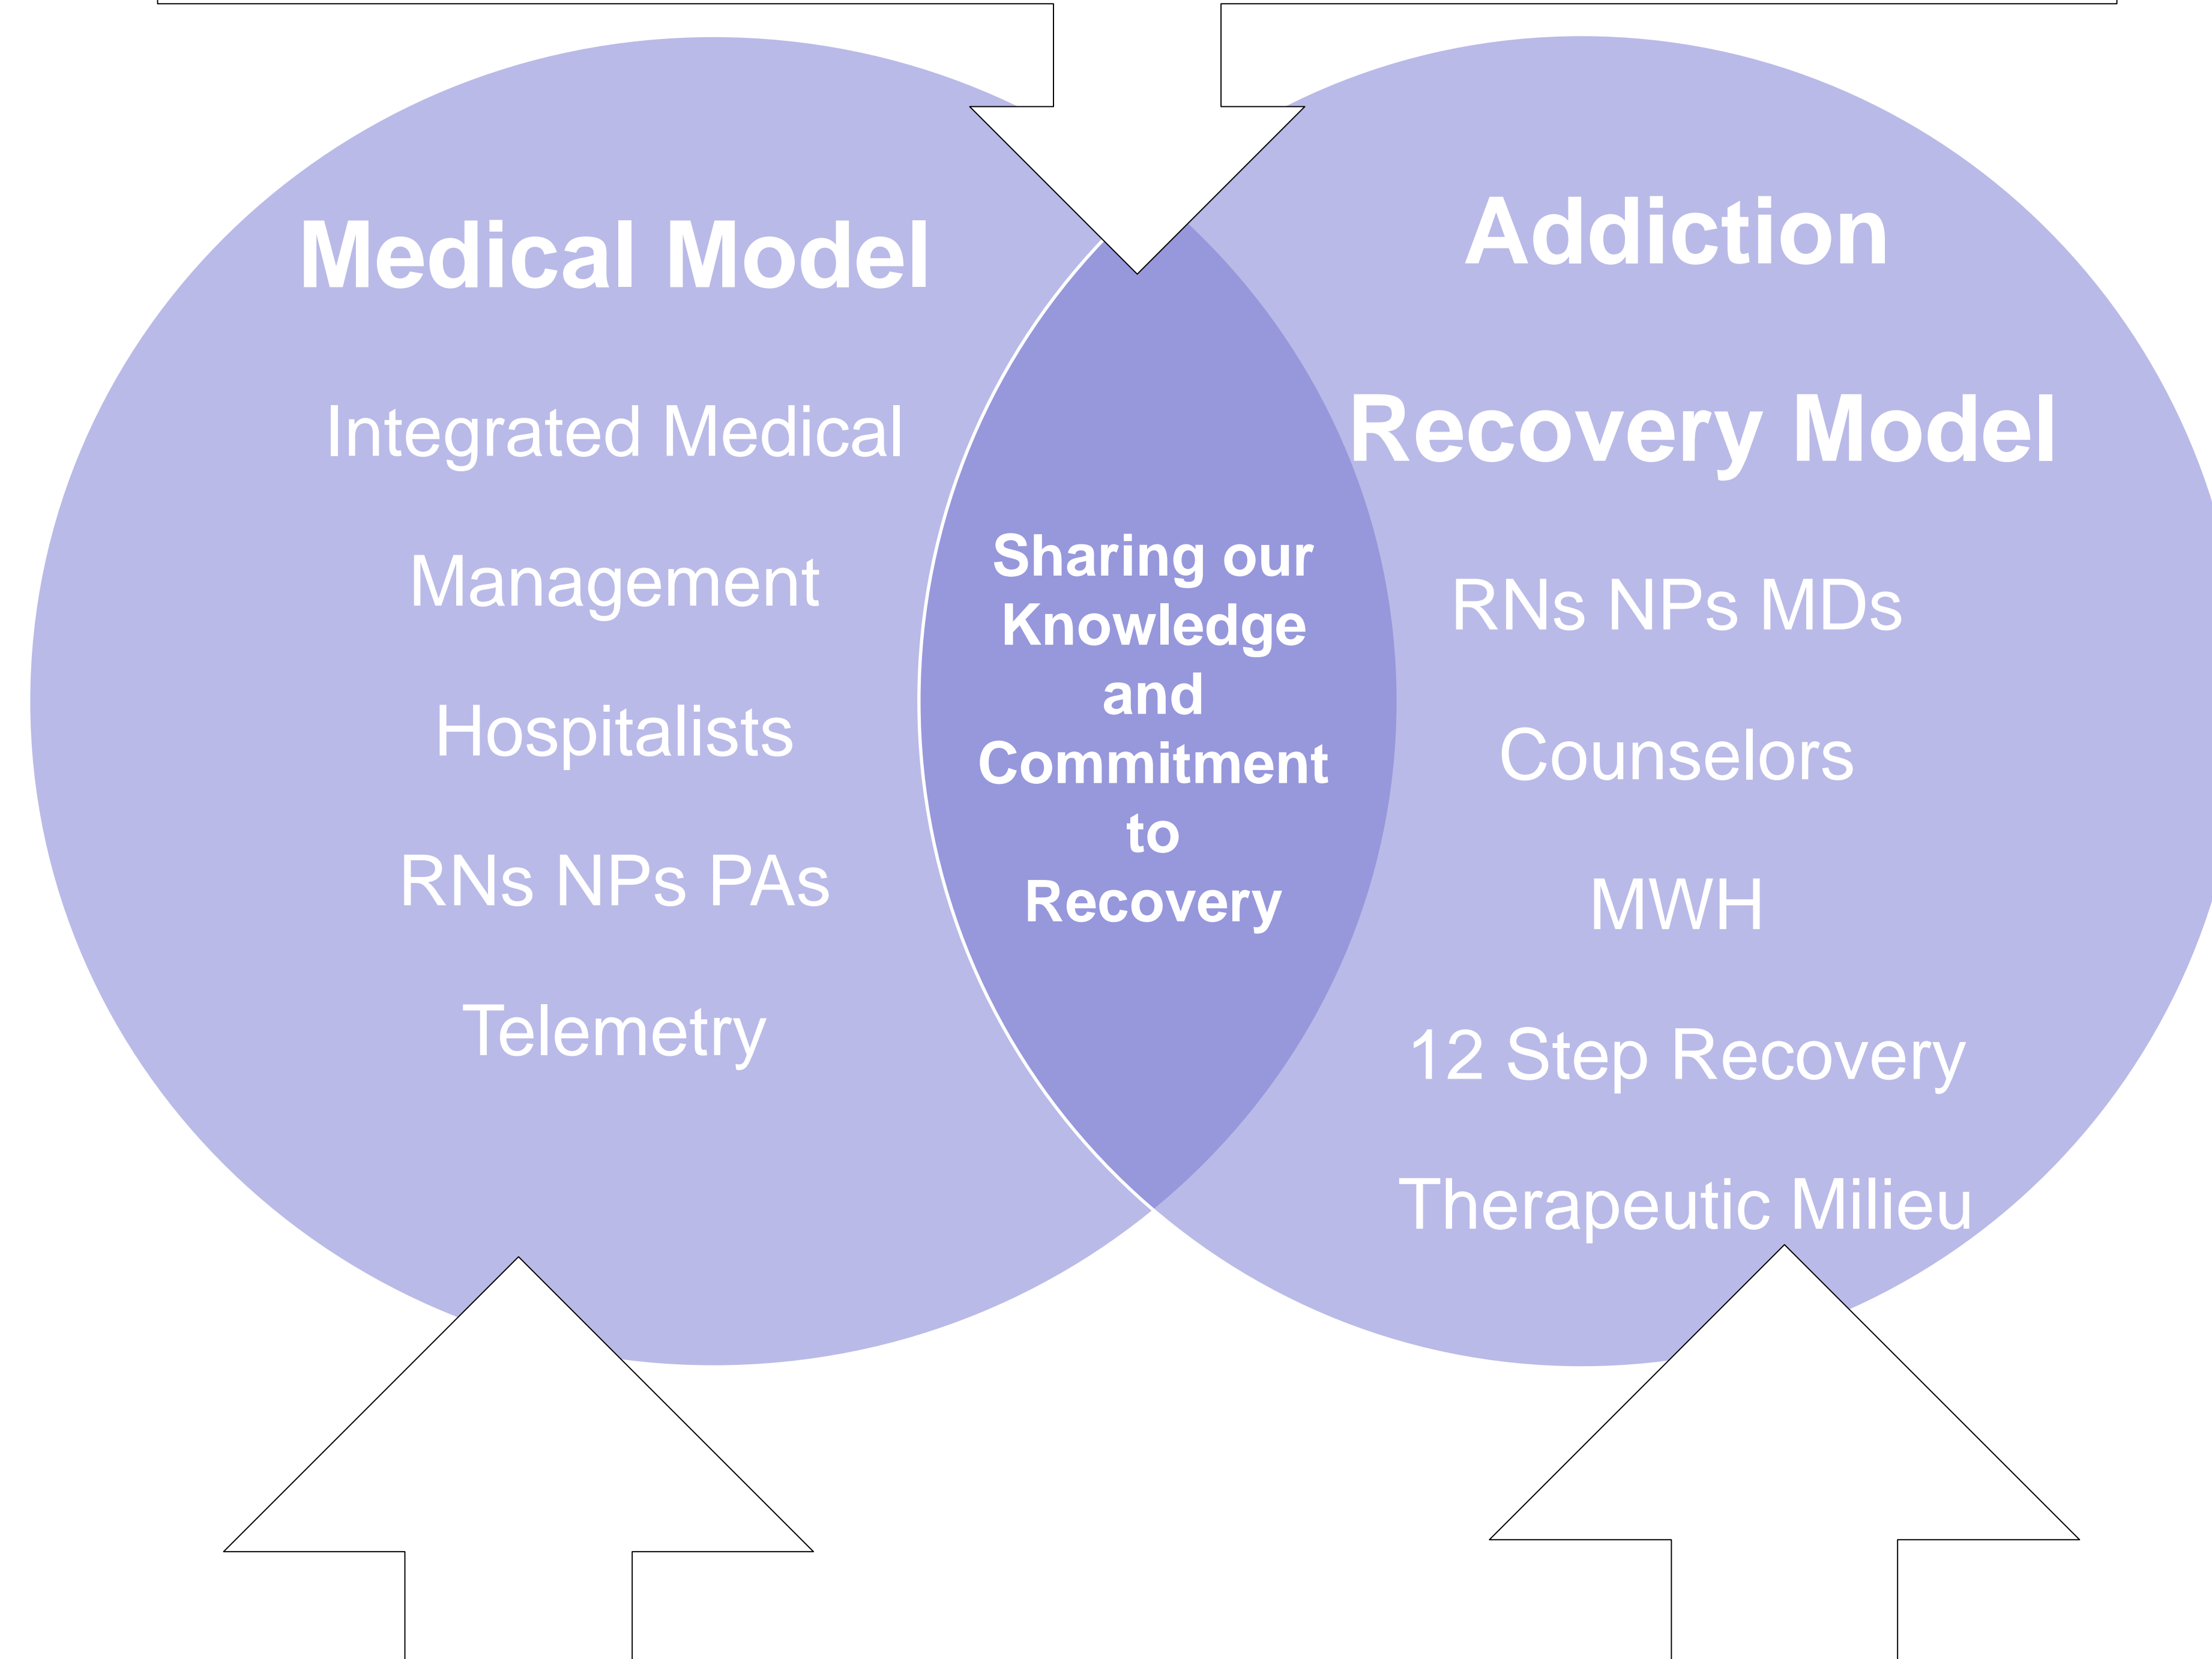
Medical Model

Integrated Medical

Management

Hospitalists

RNs NPs PAs

Telemetry

Sharing our Knowledge and Commitment to Recovery

Addiction

Recovery Model

RNs NPs MDs

Counselors

MWH

12 Step Recovery

Therapeutic Milieu